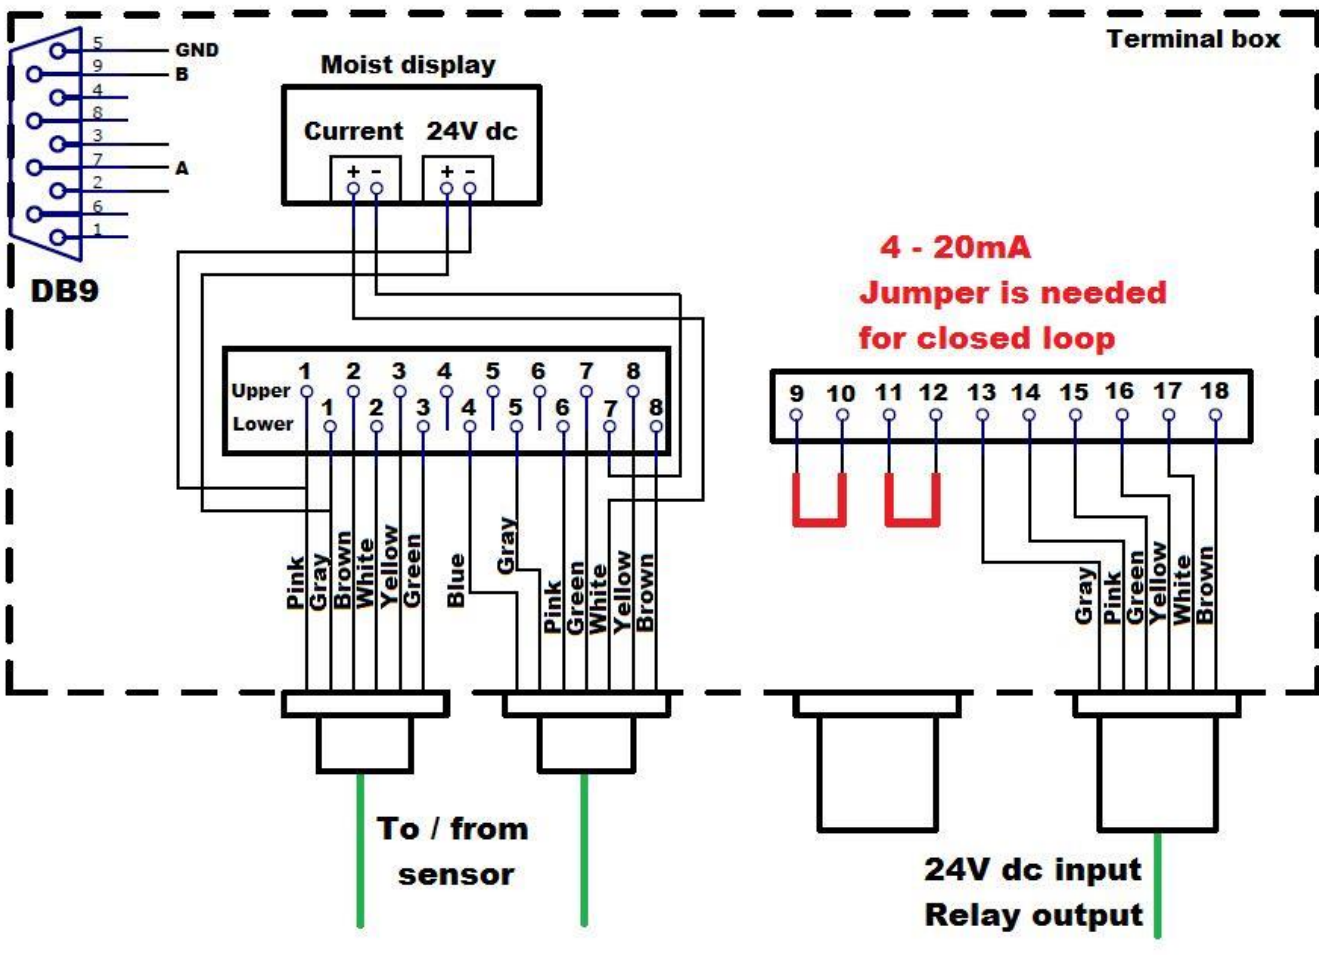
Terminal box

5 GND
9 B
4
8
3
7 A
2
6
1
DB9

Moist display
Current 24V dc
+ - + -

4 - 20mA
Jumper is needed
for closed loop

Upper 1 2 3 4 5 6 7 8
Lower 1 2 3 4 5 6 7 8

9 10 11 12 13 14 15 16 17 18

Pink Gray Brown White Yellow Green Blue Gray Pink Green White Yellow Brown

Gray Pink Green Yellow White Brown

To / from
sensor

24V dc input
Relay output